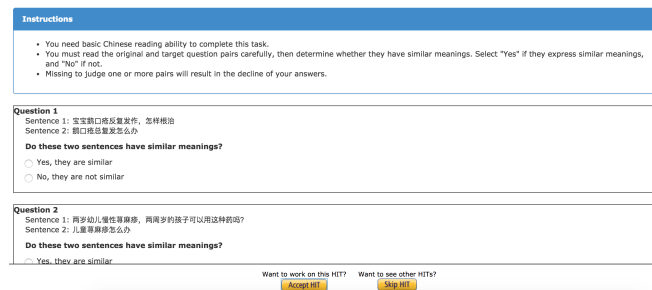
Instructions

- You need basic Chinese reading ability to complete this task.
- You must read the original and target question pairs carefully, then determine whether they have similar meanings. Select "Yes" if they express similar meanings, and "No" if not.
- Missing to judge one or more pairs will result in the decline of your answers.

Question 1
Sentence 1: 宝宝鹅口疮反复发作，怎样根治
Sentence 2: 鹅口疮总复发怎么办

Do these two sentences have similar meanings?

Yes, they are similar

No, they are not similar

Question 2
Sentence 1: 两岁幼儿慢性荨麻疹，两周岁的孩子可以用这种药吗?
Sentence 2: 儿童荨麻疹怎么办

Do these two sentences have similar meanings?

Yes, they are similar

Want to work on this HIT? Want to see other HITs?
Accept HIT Skip HIT